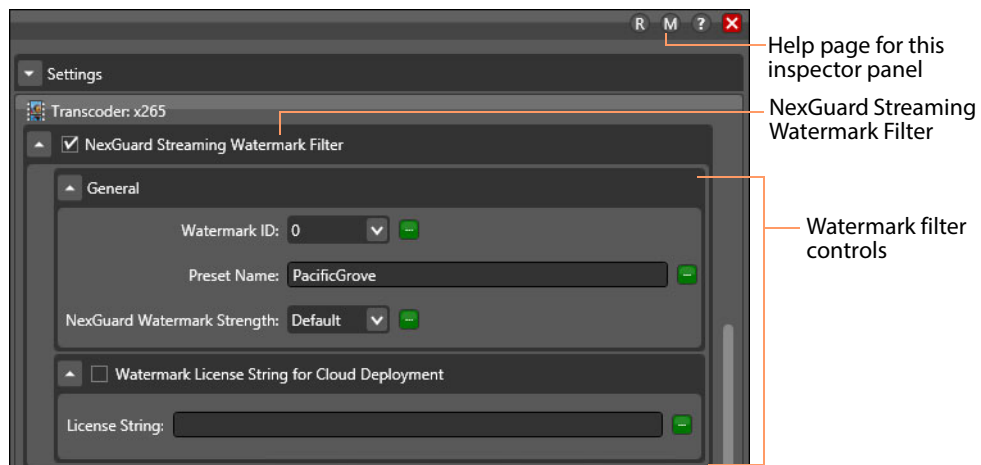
R M ?

Help page for this inspector panel

Settings

Transcoder: x265

NexGuard Streaming Watermark Filter

NexGuard Streaming Watermark Filter

General

Watermark filter controls

Watermark ID: 0

Preset Name: PacificGrove

NexGuard Watermark Strength: Default

Watermark License String for Cloud Deployment

License String: